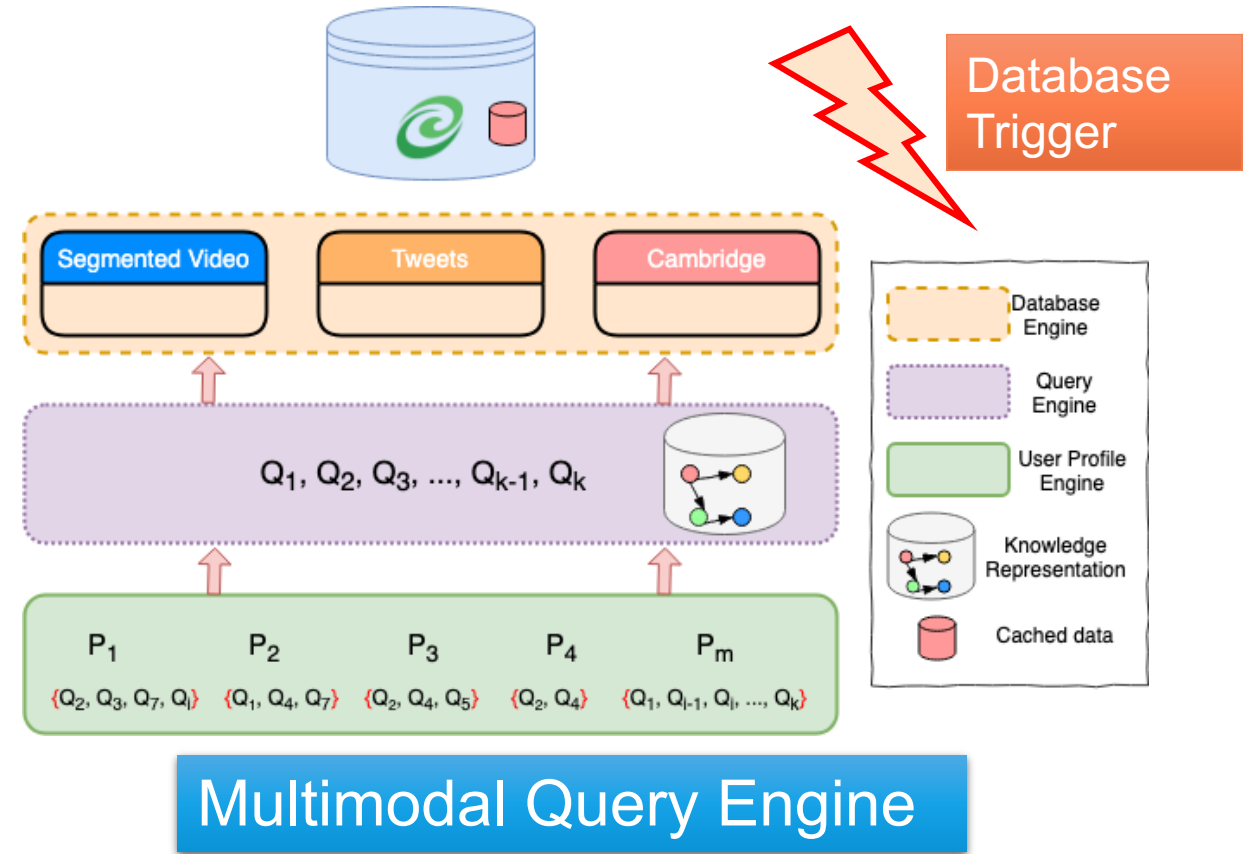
Database Trigger

Segmented Video

Tweets

Cambridge

$Q_1, Q_2, Q_3, ..., Q_{k-1}, Q_k$

$P_1$ $\{Q_2, Q_3, Q_7, Q_i\}$

$P_2$ $\{Q_1, Q_4, Q_7\}$

$P_3$ $\{Q_2, Q_4, Q_5\}$

$P_4$ $\{Q_2, Q_4\}$

$P_m$ $\{Q_1, Q_{i-1}, Q_i, ..., Q_k\}$

Database Engine

Query Engine

User Profile Engine

Knowledge Representation

Cached data

Multimodal Query Engine